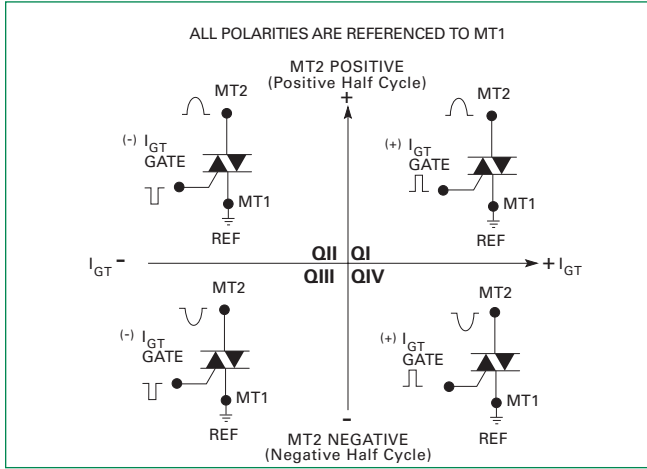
ALL POLARITIES ARE REFERENCED TO MT1

MT2 POSITIVE
(Positive Half Cycle)

+

MT2

(-) $I_{GT}$
GATE

MT1

REF

MT2

(+) $I_{GT}$
GATE

MT1

REF

$I_{GT}$ -

QII

QI

QIII

QIV

+ $I_{GT}$

MT2

(-) $I_{GT}$
GATE

MT1

REF

MT2

(+) $I_{GT}$
GATE

MT1

REF

-

MT2 NEGATIVE
(Negative Half Cycle)